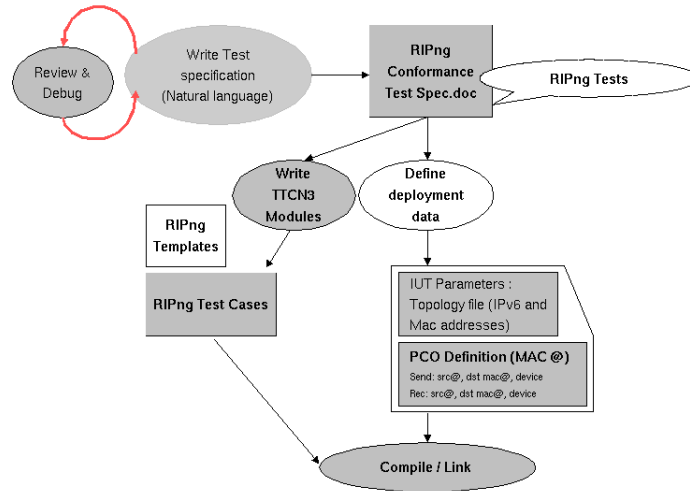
Review & Debug

Write Test specification (Natural language)

RIPng Conformance Test Spec.doc

RIPng Tests

Write TTCN3 Modules

Define deployment data

RIPng Templates

RIPng Test Cases

IUT Parameters : Topology file (IPv6 and Mac addresses)

PCO Definition (MAC @)

Send: src@, dst mac@, device

Rec: src@, dst mac@, device

Compile / Link